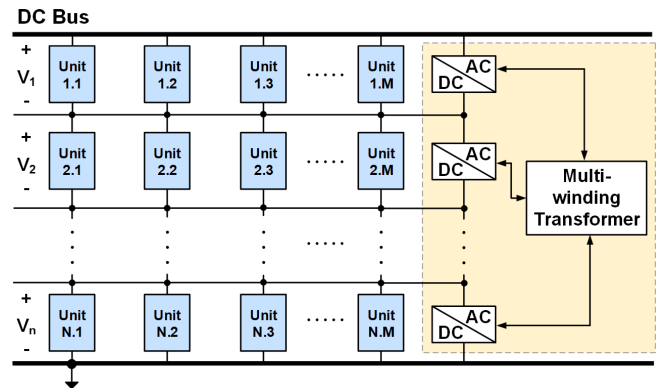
DC Bus

+
$V_1$
-
Unit 1.1
Unit 1.2
Unit 1.3
.....
Unit 1.M
AC
DC

+
$V_2$
-
Unit 2.1
Unit 2.2
Unit 2.3
.....
Unit 2.M
AC
DC

Multi-winding Transformer

.....

+
$V_n$
-
Unit N.1
Unit N.2
Unit N.3
.....
Unit N.M
AC
DC